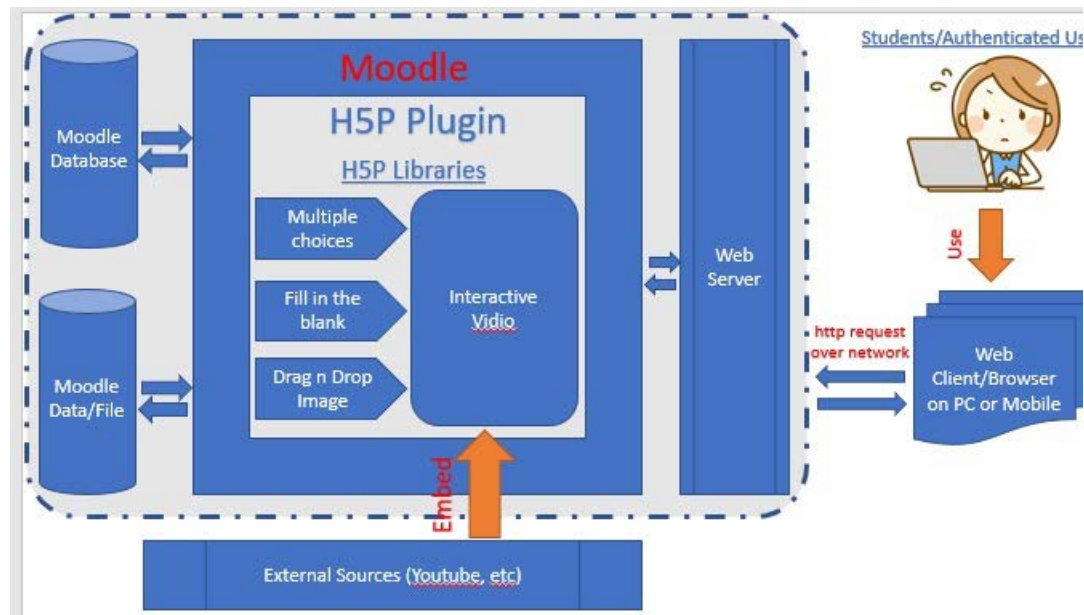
Moodle

H5P Plugin

H5P Libraries

Moodle Database

Multiple choices

Fill in the blank

Drag n Drop Image

Interactive Vidio

Moodle Data/File

Web Server

Students/Authenticated Us

Use

http request over network

Web Client/Browser on PC or Mobile

Embed

External Sources (Youtube, etc)